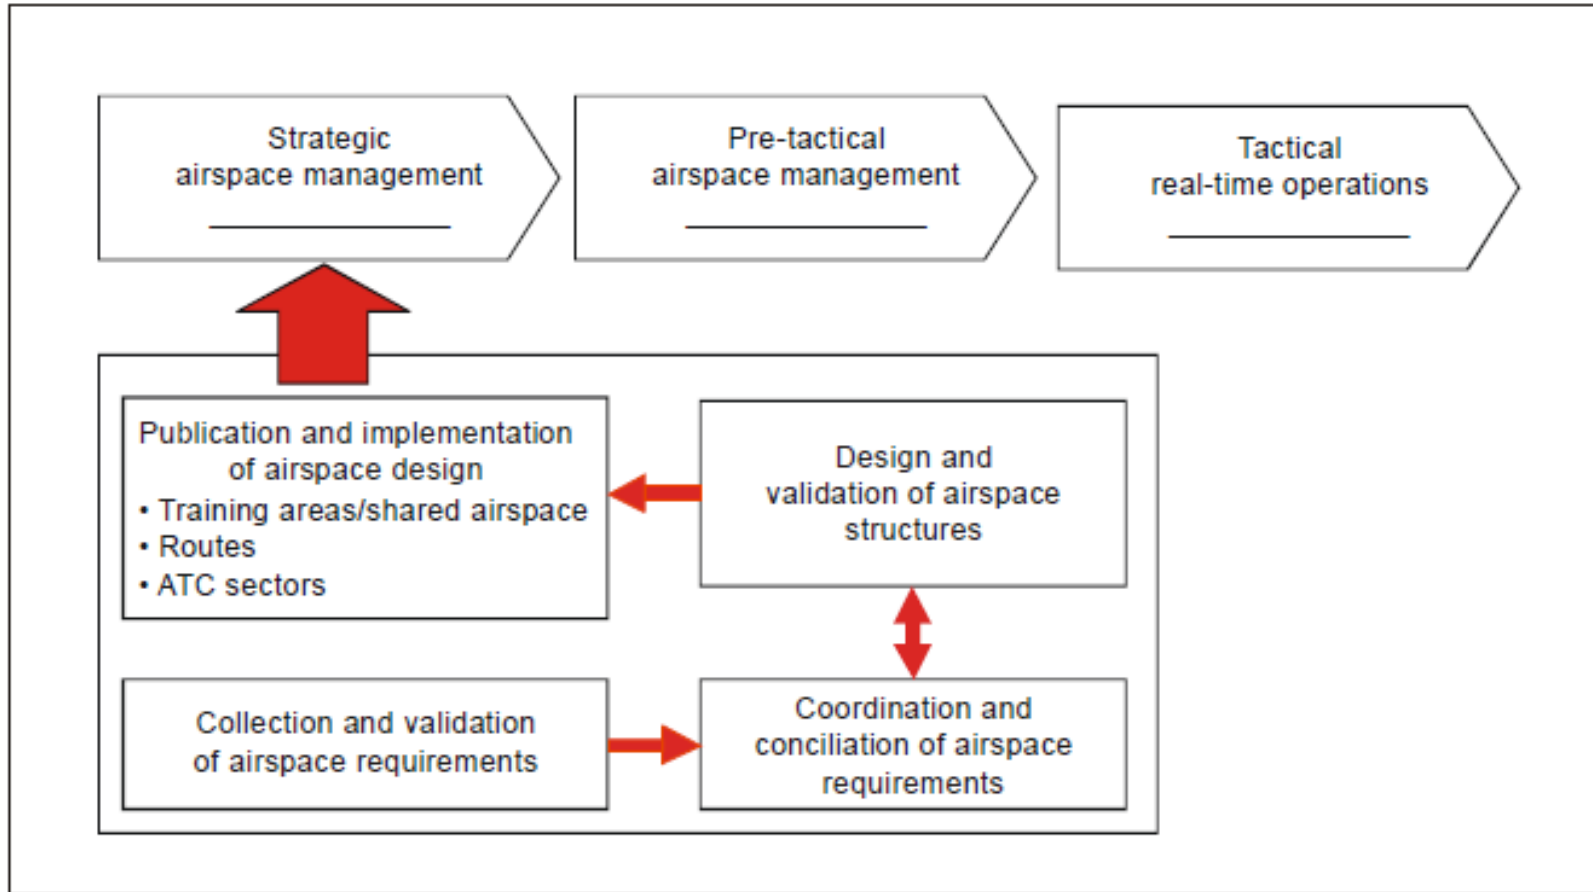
Strategic airspace management

Pre-tactical airspace management

Tactical real-time operations

Publication and implementation of airspace design
• Training areas/shared airspace
• Routes
• ATC sectors

Design and validation of airspace structures

Collection and validation of airspace requirements

Coordination and conciliation of airspace requirements